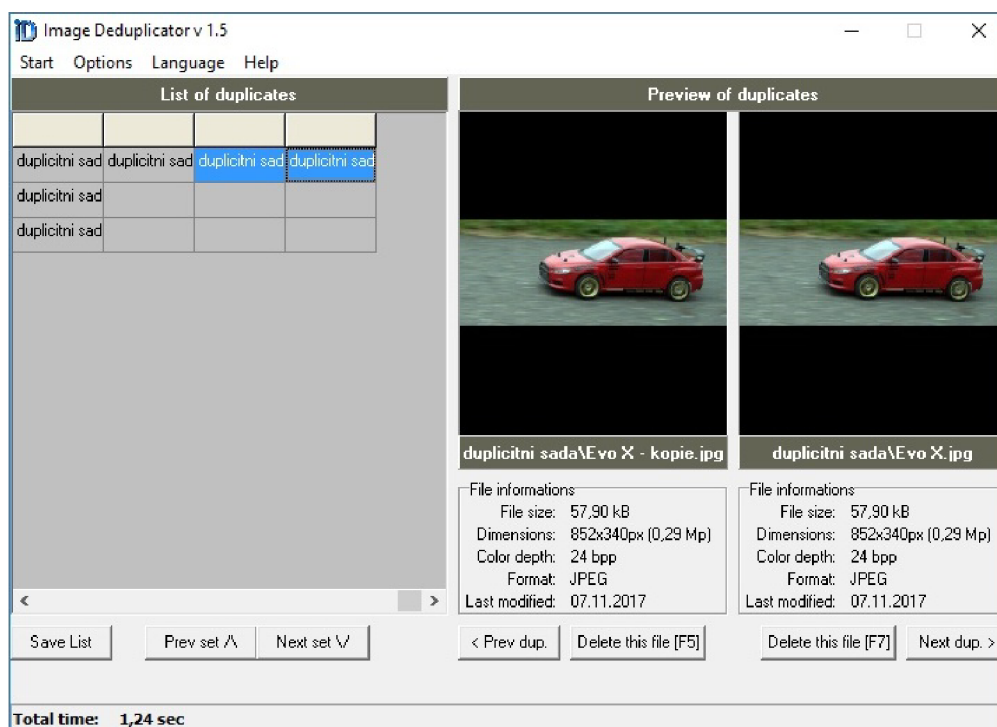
Image Deduplicator v 1.5

Start Options Language Help

List of duplicates

| | | | |
|---|---|---|---|
| duplicitni sad | duplicitni sad | duplicitni sad | duplicitni sad |
| duplicitni sad | | | |
| duplicitni sad | | | |

Preview of duplicates

duplicitni sada\Evo X - kopie.jpg

File informations
File size: 57,90 kB
Dimensions: 852x340px (0,29 Mp)
Color depth: 24 bpp
Format: JPEG
Last modified: 07.11.2017

duplicitni sada\Evo X.jpg

File informations
File size: 57,90 kB
Dimensions: 852x340px (0,29 Mp)
Color depth: 24 bpp
Format: JPEG
Last modified: 07.11.2017

Save List Prev set /\ Next set \/

< Prev dup. Delete this file [F5] Delete this file [F7] Next dup. >

Total time: 1,24 sec